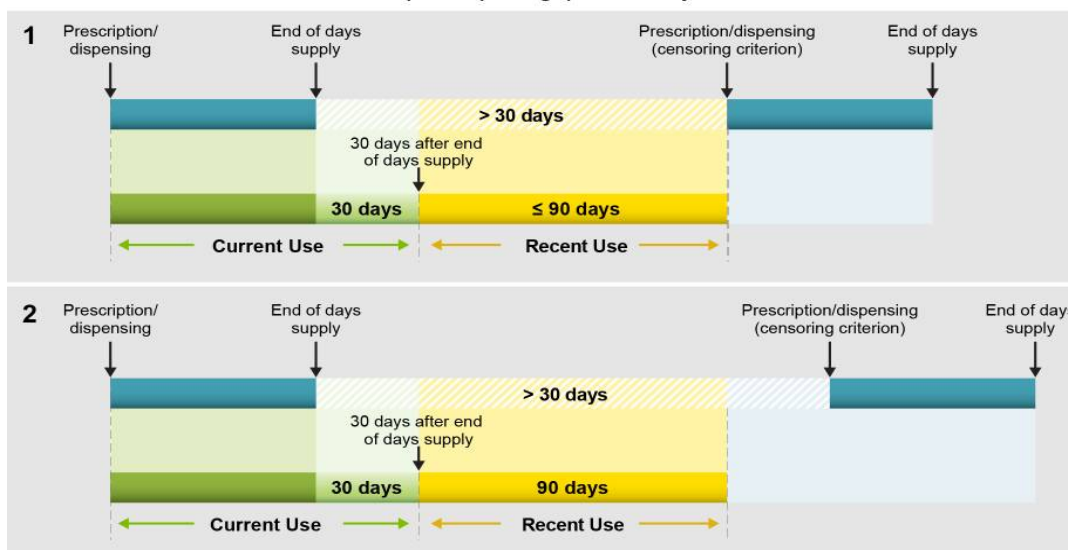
1

Prescription/ dispensing

End of days supply

Prescription/dispensing (censoring criterion)

End of days supply

> 30 days

30 days after end of days supply

30 days

≤ 90 days

Current Use

Recent Use

2

Prescription/ dispensing

End of days supply

Prescription/dispensing (censoring criterion)

End of days supply

> 30 days

30 days after end of days supply

30 days

90 days

Current Use

Recent Use